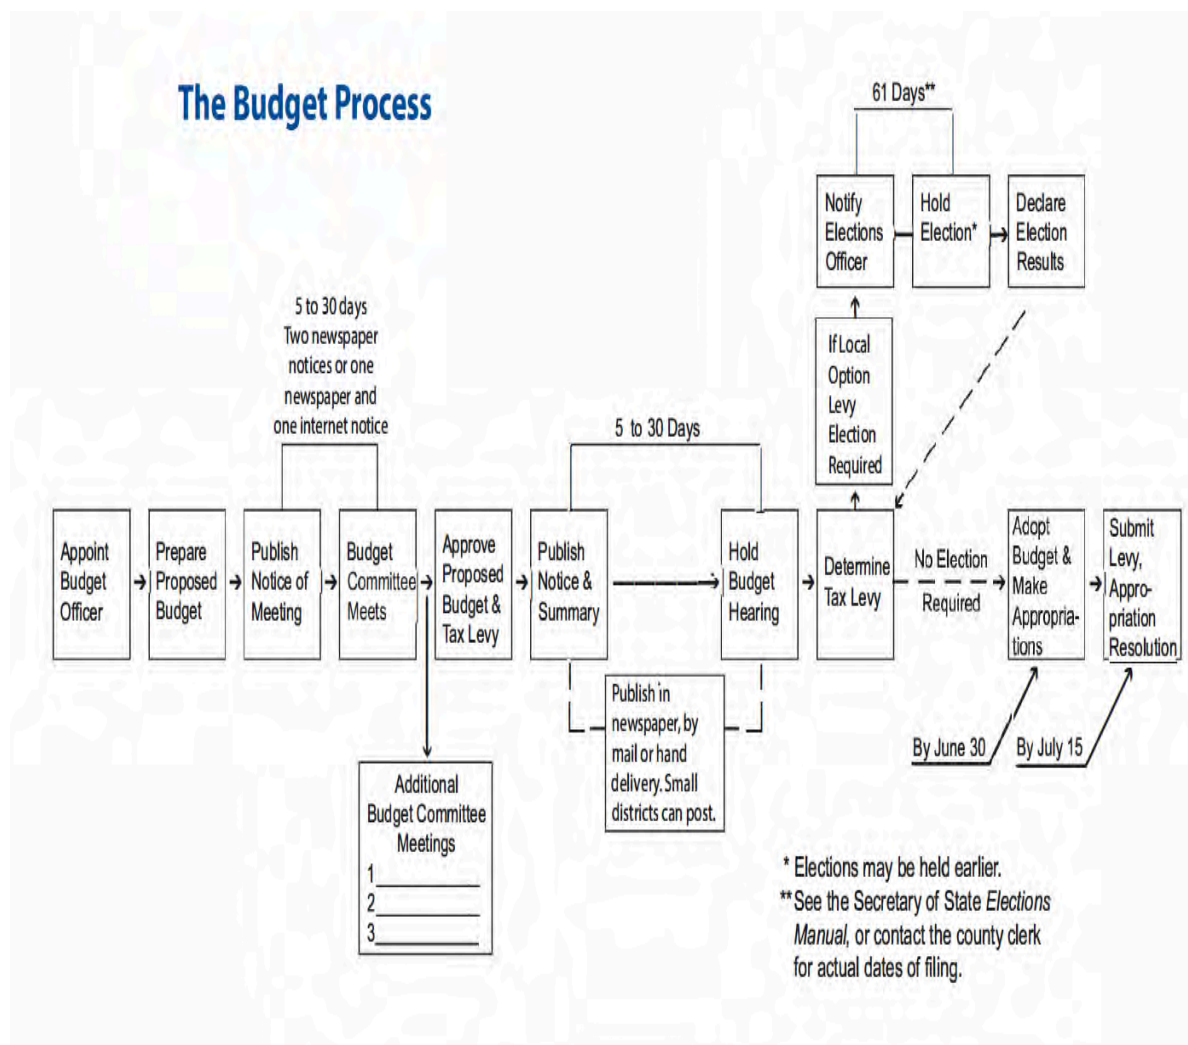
The Budget Process

61 Days**

Notify Elections Officer

Hold Election*

Declare Election Results

If Local Option Levy Election Required

5 to 30 days Two newspaper notices or one newspaper and one internet notice

5 to 30 Days

Appoint Budget Officer

Prepare Proposed Budget

Publish Notice of Meeting

Budget Committee Meets

Approve Proposed Budget & Tax Levy

Publish Notice & Summary

Hold Budget Hearing

Determine Tax Levy

No Election Required

Adopt Budget & Make Appropriations

Submit Levy, Appropriation Resolution

Publish in newspaper, by mail or hand delivery. Small districts can post.

By June 30

By July 15

Additional Budget Committee Meetings
1
2
3

* Elections may be held earlier.
** See the Secretary of State *Elections Manual*, or contact the county clerk for actual dates of filing.